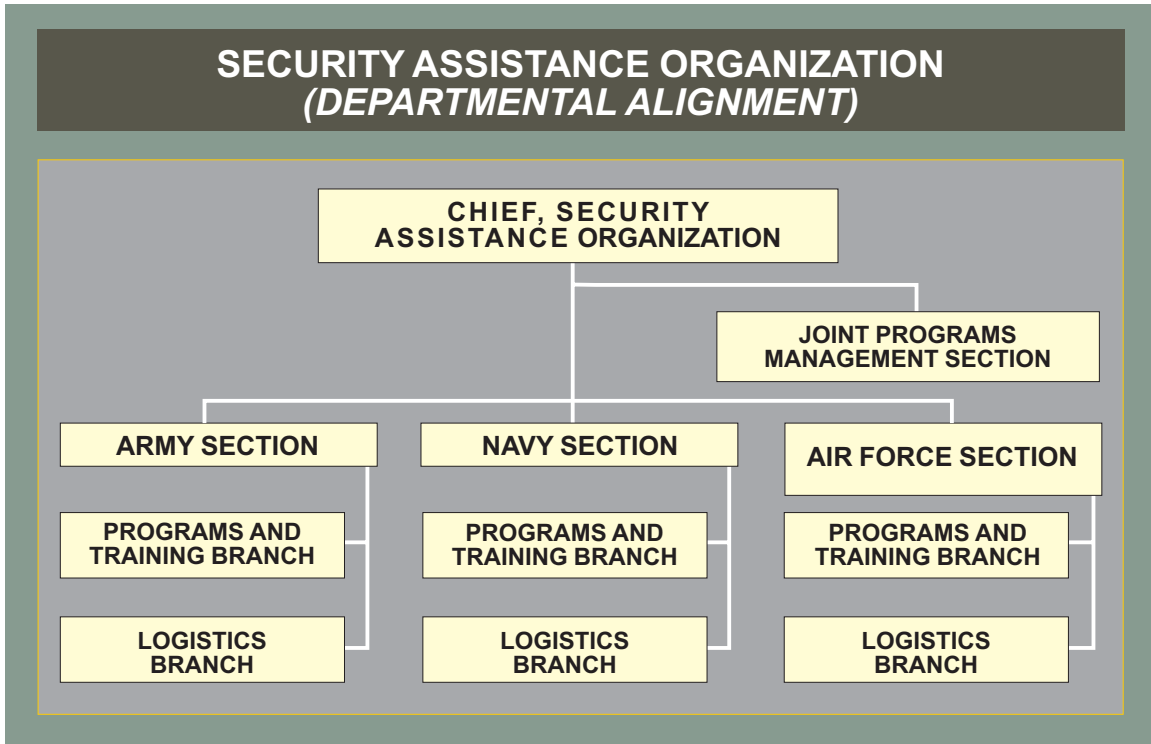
SECURITY ASSISTANCE ORGANIZATION
(DEPARTMENTAL ALIGNMENT)

CHIEF, SECURITY ASSISTANCE ORGANIZATION

JOINT PROGRAMS MANAGEMENT SECTION

ARMY SECTION

PROGRAMS AND TRAINING BRANCH

LOGISTICS BRANCH

NAVY SECTION

PROGRAMS AND TRAINING BRANCH

LOGISTICS BRANCH

AIR FORCE SECTION

PROGRAMS AND TRAINING BRANCH

LOGISTICS BRANCH